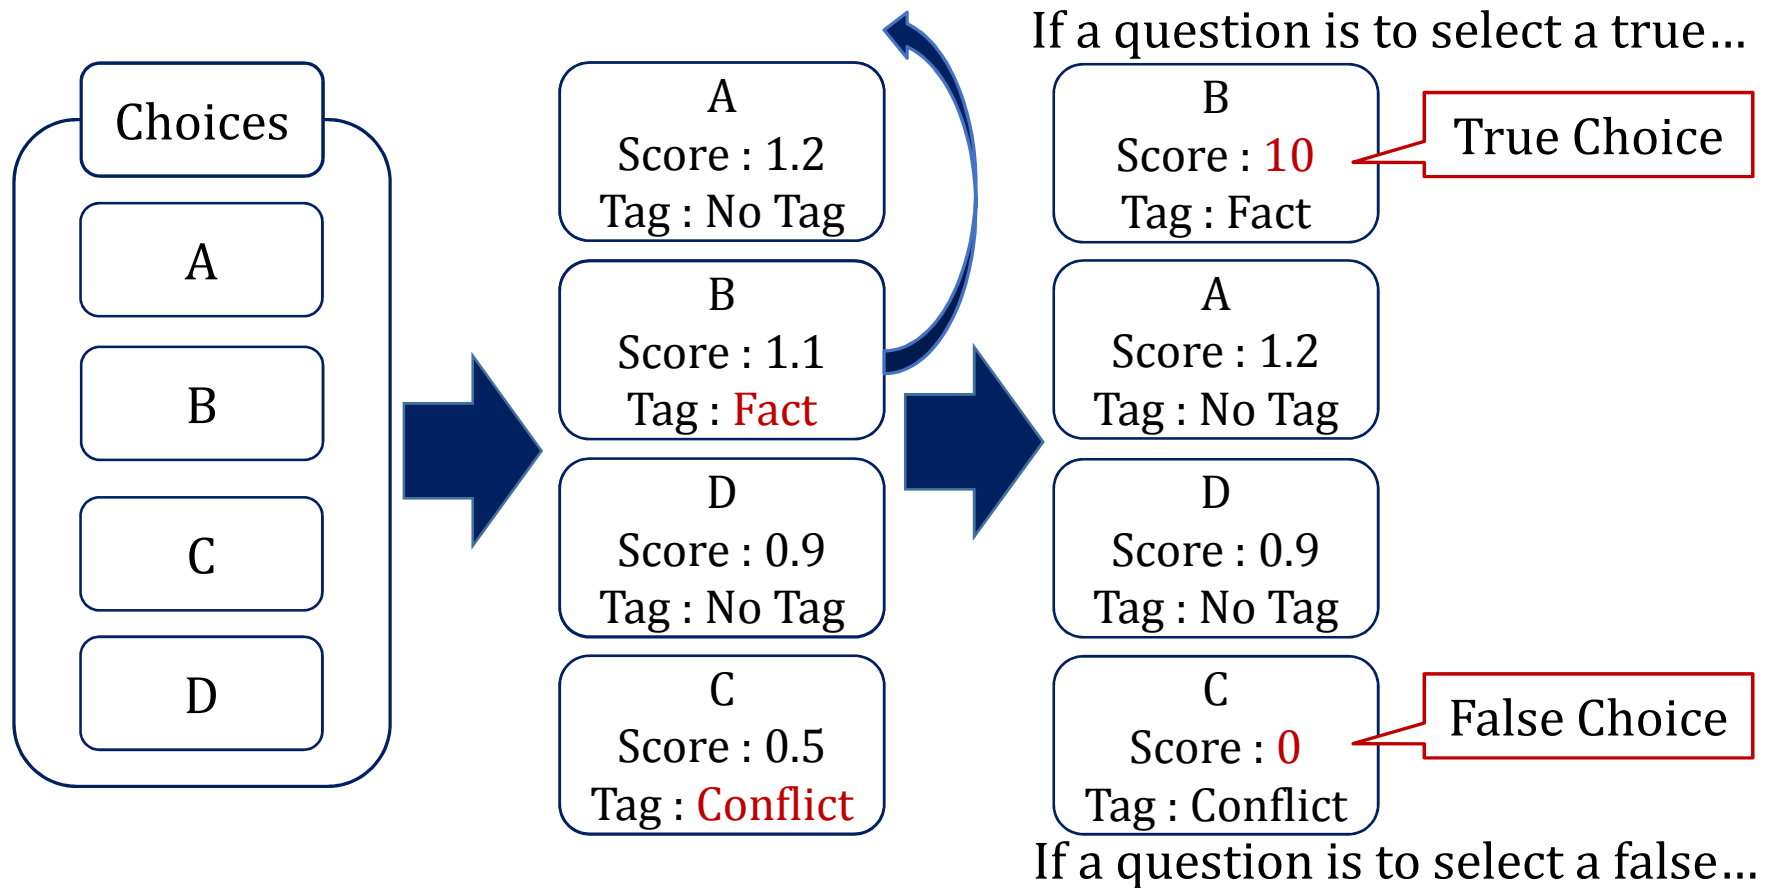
Choices

A

B

C

D

A
Score : 1.2
Tag : No Tag

B
Score : 1.1
Tag : Fact

D
Score : 0.9
Tag : No Tag

C
Score : 0.5
Tag : Conflict

If a question is to select a true...

B
Score : 10
Tag : Fact

True Choice

A
Score : 1.2
Tag : No Tag

D
Score : 0.9
Tag : No Tag

C
Score : 0
Tag : Conflict

False Choice

If a question is to select a false...